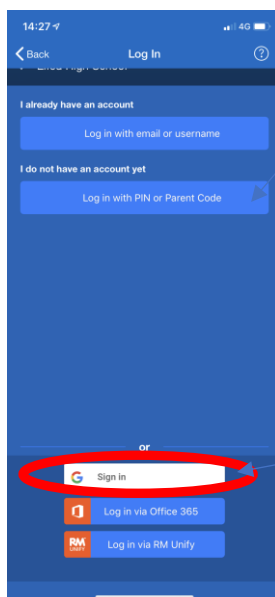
14:27
4G

Back
Log In
?

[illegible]

I already have an account

Log in with email or username

I do not have an account yet

Log in with PIN or Parent Code

or

G
Sign in

Log in via Office 365

RM UNIFY
Log in via RM Unify